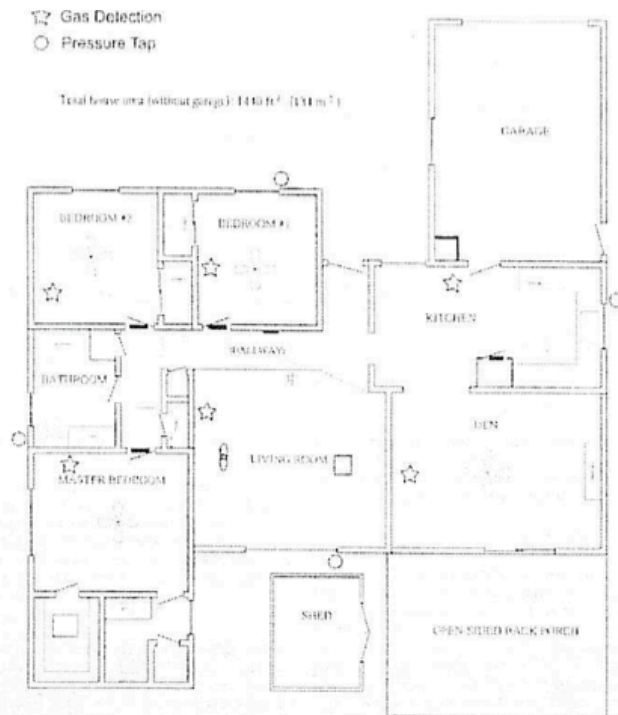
Gas Detection
Pressure Tap

Total house area (without garage): 1440 ft² (134 m²)

GARAGE

BEDROOM #2

BEDROOM #1

KITCHEN

HALLWAY

BATHROOM

DEN

LIVING ROOM

MASTER BEDROOM

SHED

OPEN SIDED BACK PORCH